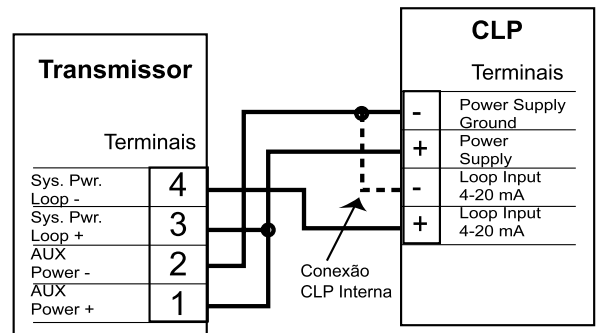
Transmissor

Terminais

Sys. Pwr. Loop -
4
Sys. Pwr. Loop +
3
AUX Power -
2
AUX Power +
1

CLP

Terminais

-
Power Supply Ground
+
Power Supply
-
Loop Input 4-20 mA
+
Loop Input 4-20 mA

Conexão CLP Interna